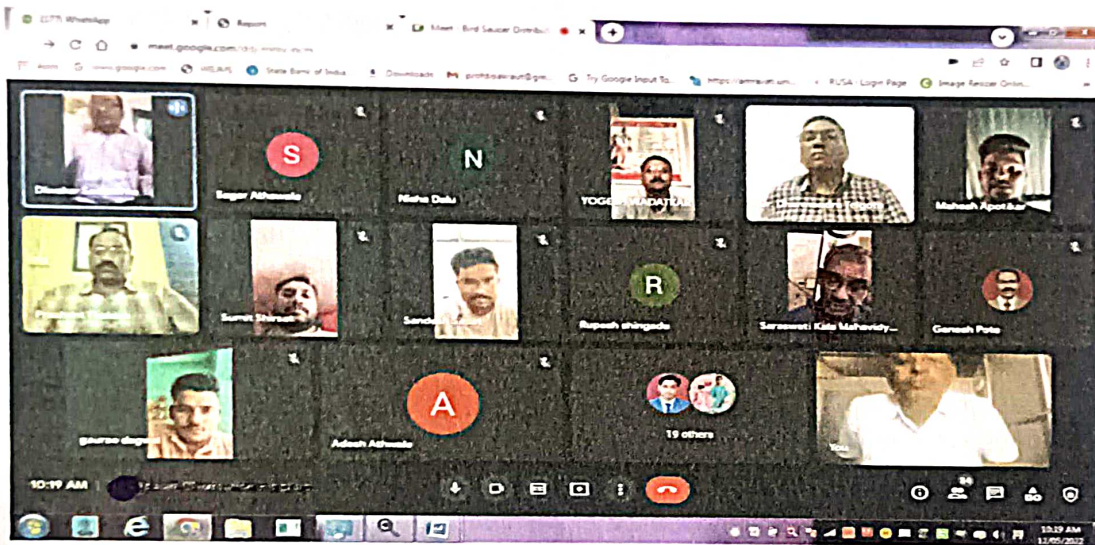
(277) WhatsApp

Report

Meet - Bird Saucer Distrib...

meet.google.com/

Apps

www.google.com

WEAMS

State Bank of India

Downloads

Try Google Input To...

https://amravati.un...

RUSA : Login Page

Image Resizer Onlin...

Diwakar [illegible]

S

Sagar Athawale

N

Nisha Dalu

YOGESH WADATKAR

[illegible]

Mahesh Apotikar

Prashant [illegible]

Sumit Shirsat

Sand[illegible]

R

Rupesh shingade

Saraswati Kala Mahavidy...

Ganesh Pote

gaurao dagare

A

Adesh Athawale

19 others

You

10:19 AM

24

10:19 AM
11/05/2022